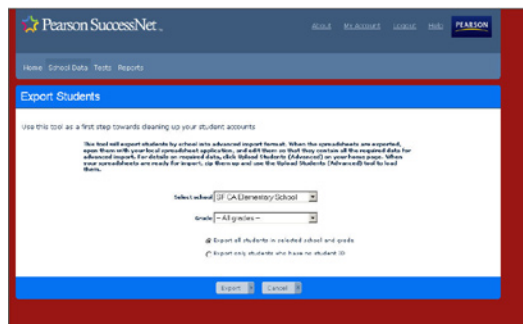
Pearson SuccessNet

About My Account Logout Help PEARSON

Home School Data Tests Reports

Export Students

Use this tool as a first step towards cleaning up your student accounts

This tool will export students by school into advanced import format. When the spreadsheets are exported, open them with your local spreadsheet application, and edit them so that they contain all the required data for advanced import. For details on required data, click Upload Students (Advanced) on your home page. When your spreadsheets are ready for import, zip them up and use the Upload Students (Advanced) tool to load them.

Select school SF CA Elementary School

Grade -- All grades --

Export all students in selected school and grade

Export only students who have no student ID

Export Cancel